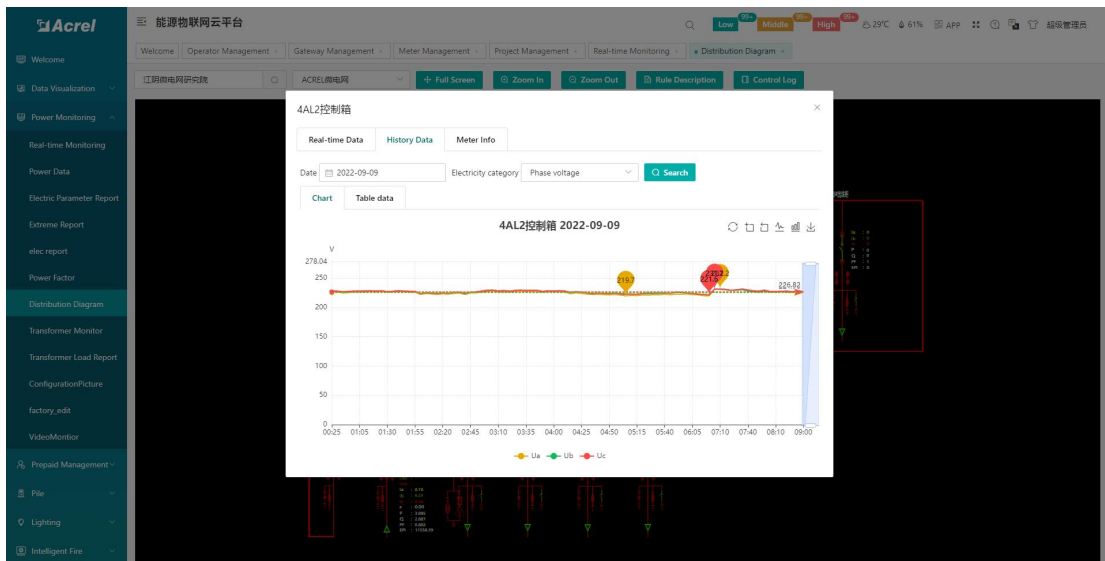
Acrel

能源物联网云平台

Low 99+ Middle 99+ High 99+ 29℃ 61% APP 超级管理员

Welcome

Data Visualization

Power Monitoring

Real-time Monitoring

Power Data

Electric Parameter Report

Extreme Report

elec report

Power Factor

Distribution Diagram

Transformer Monitor

Transformer Load Report

ConfigurationPicture

factory_edit

VideoMontior

Prepaid Management

Pile

Lighting

Intelligent Fire

Welcome × | Operator Management × | Gateway Management × | Meter Management × | Project Management × | Real-time Monitoring × | Distribution Diagram ×

江阴微电网研究院

ACREL微电网

Full Screen | Zoom In | Zoom Out | Rule Description | Control Log

4AL2控制箱

Real-time Data | History Data | Meter Info

Date 2022-09-09 Electricity category Phase voltage Search

Chart | Table data

4AL2控制箱 2022-09-09

V

278.04
250
200
150
100
50
0

219.7
232.2
221.5
226.82

00:25 01:05 01:30 01:55 02:20 02:45 03:10 03:35 04:00 04:25 04:50 05:15 05:40 06:05 07:10 07:40 08:10 09:00

Ua Ub Uc